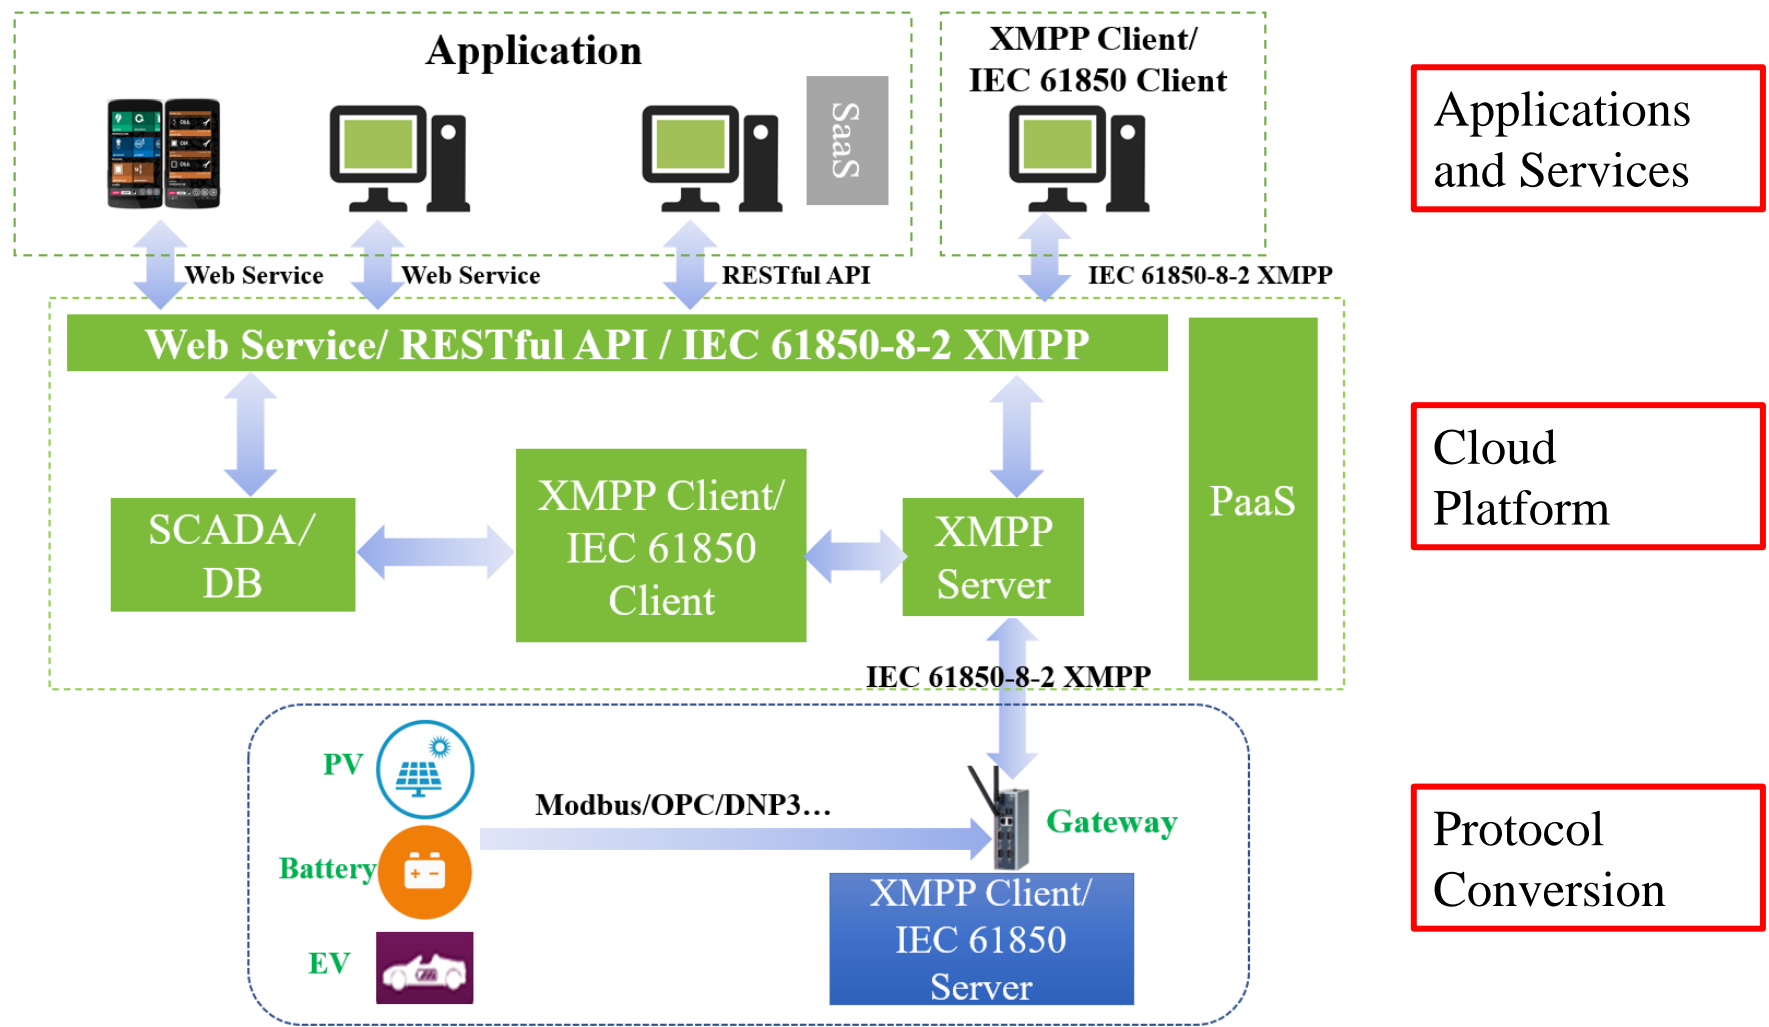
Application

SaaS

XMPP Client/
IEC 61850 Client

Applications and Services

Web Service

Web Service

RESTful API

IEC 61850-8-2 XMPP

Web Service/ RESTful API / IEC 61850-8-2 XMPP

PaaS

SCADA/ DB

XMPP Client/ IEC 61850 Client

XMPP Server

Cloud Platform

IEC 61850-8-2 XMPP

PV

Battery

EV

Modbus/OPC/DNP3…

Gateway

XMPP Client/ IEC 61850 Server

Protocol Conversion